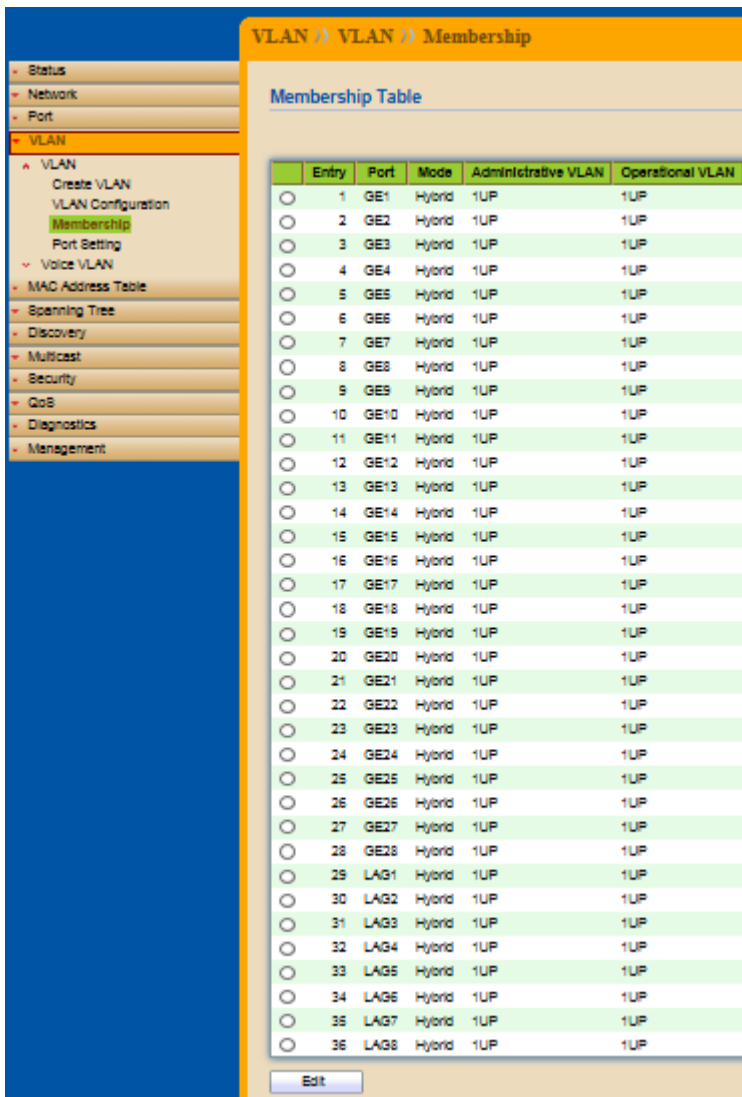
Status
Network
Port
VLAN
VLAN
Create VLAN
VLAN Configuration
Membership
Port Setting
Voice VLAN
MAC Address Table
Spanning Tree
Discovery
Multicast
Security
QoS
Diagnostics
Management

VLAN » VLAN » Membership

Membership Table

| | Entry | Port | Mode | Administrative VLAN | Operational VLAN |
|---|---|---|---|---|---|
| ○ | 1 | GE1 | Hybrid | 1UP | 1UP |
| ○ | 2 | GE2 | Hybrid | 1UP | 1UP |
| ○ | 3 | GE3 | Hybrid | 1UP | 1UP |
| ○ | 4 | GE4 | Hybrid | 1UP | 1UP |
| ○ | 5 | GE5 | Hybrid | 1UP | 1UP |
| ○ | 6 | GE6 | Hybrid | 1UP | 1UP |
| ○ | 7 | GE7 | Hybrid | 1UP | 1UP |
| ○ | 8 | GE8 | Hybrid | 1UP | 1UP |
| ○ | 9 | GE9 | Hybrid | 1UP | 1UP |
| ○ | 10 | GE10 | Hybrid | 1UP | 1UP |
| ○ | 11 | GE11 | Hybrid | 1UP | 1UP |
| ○ | 12 | GE12 | Hybrid | 1UP | 1UP |
| ○ | 13 | GE13 | Hybrid | 1UP | 1UP |
| ○ | 14 | GE14 | Hybrid | 1UP | 1UP |
| ○ | 15 | GE15 | Hybrid | 1UP | 1UP |
| ○ | 16 | GE16 | Hybrid | 1UP | 1UP |
| ○ | 17 | GE17 | Hybrid | 1UP | 1UP |
| ○ | 18 | GE18 | Hybrid | 1UP | 1UP |
| ○ | 19 | GE19 | Hybrid | 1UP | 1UP |
| ○ | 20 | GE20 | Hybrid | 1UP | 1UP |
| ○ | 21 | GE21 | Hybrid | 1UP | 1UP |
| ○ | 22 | GE22 | Hybrid | 1UP | 1UP |
| ○ | 23 | GE23 | Hybrid | 1UP | 1UP |
| ○ | 24 | GE24 | Hybrid | 1UP | 1UP |
| ○ | 25 | GE25 | Hybrid | 1UP | 1UP |
| ○ | 26 | GE26 | Hybrid | 1UP | 1UP |
| ○ | 27 | GE27 | Hybrid | 1UP | 1UP |
| ○ | 28 | GE28 | Hybrid | 1UP | 1UP |
| ○ | 29 | LAG1 | Hybrid | 1UP | 1UP |
| ○ | 30 | LAG2 | Hybrid | 1UP | 1UP |
| ○ | 31 | LAG3 | Hybrid | 1UP | 1UP |
| ○ | 32 | LAG4 | Hybrid | 1UP | 1UP |
| ○ | 33 | LAG5 | Hybrid | 1UP | 1UP |
| ○ | 34 | LAG6 | Hybrid | 1UP | 1UP |
| ○ | 35 | LAG7 | Hybrid | 1UP | 1UP |
| ○ | 36 | LAG8 | Hybrid | 1UP | 1UP |

Edit